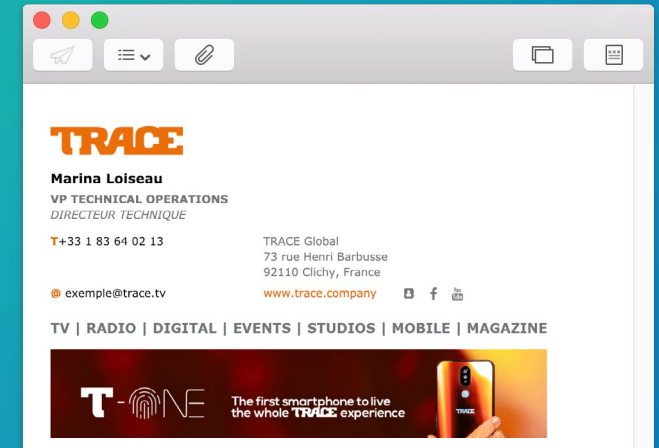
TRACE

Marina Loiseau

VP TECHNICAL OPERATIONS

DIRECTEUR TECHNIQUE

T+33 1 83 64 02 13

TRACE Global
73 rue Henri Barbusse
92110 Clichy, France

@ exemple@trace.tv

www.trace.company

TV | RADIO | DIGITAL | EVENTS | STUDIOS | MOBILE | MAGAZINE

T-ONE

The first smartphone to live the whole TRACE experience

TRACE